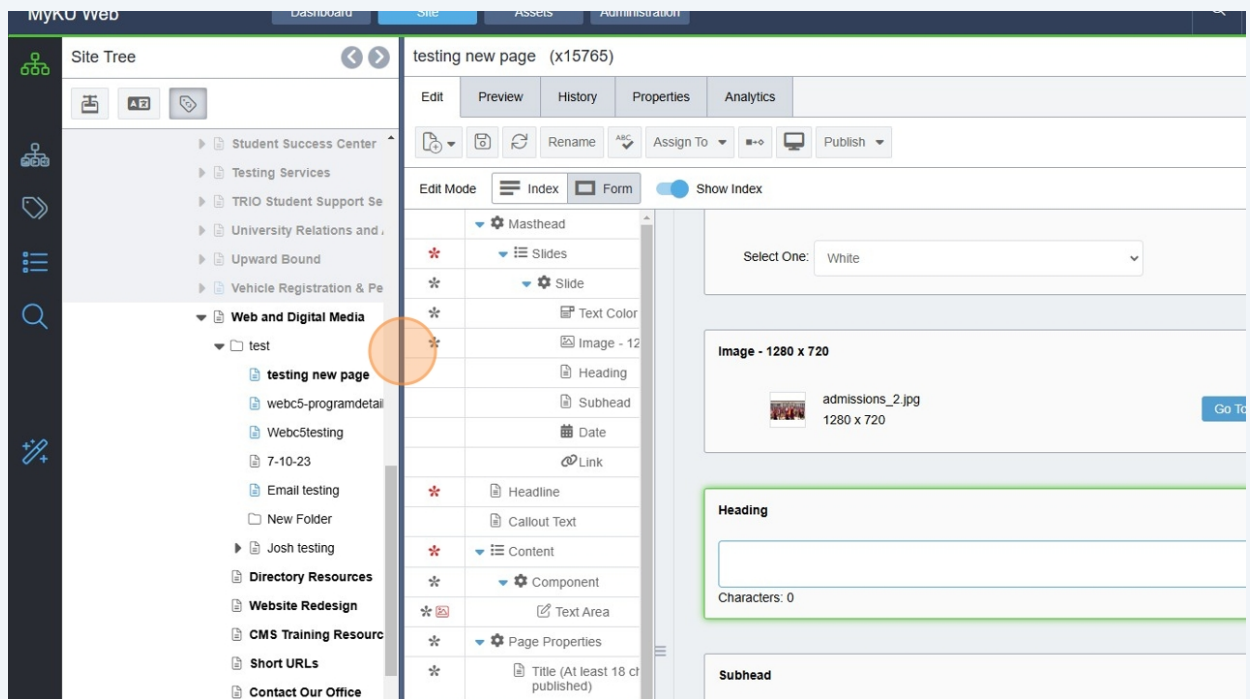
MyKU Web

Dashboard Site Assets Administration

Site Tree

Student Success Center
Testing Services
TRIO Student Support Se
University Relations and
Upward Bound
Vehicle Registration & Pe
Web and Digital Media
test
testing new page
webc5-programdetail
Webc5testing
7-10-23
Email testing
New Folder
Josh testing
Directory Resources
Website Redesign
CMS Training Resourc
Short URLs
Contact Our Office

testing new page (x15765)

Edit Preview History Properties Analytics

Rename Assign To Publish

Edit Mode Index Form Show Index

Masthead
Slides
Slide
Text Color
Image - 12
Heading
Subhead
Date
Link
Headline
Callout Text
Content
Component
Text Area
Page Properties
Title (At least 18 ch published)

Select One: White

Image - 1280 x 720

admissions_2.jpg
1280 x 720

Go To

Heading

Characters: 0

Subhead